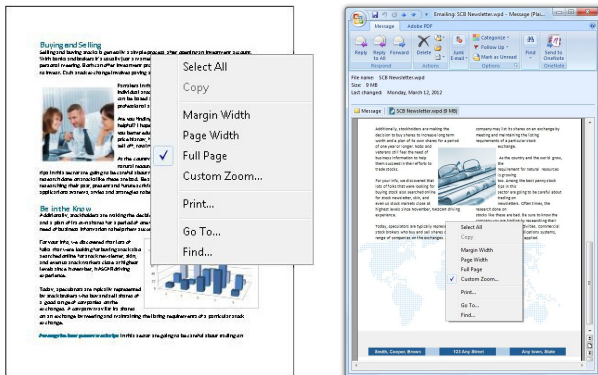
Buying and Selling

Select All
Copy
Margin Width
Page Width
Full Page
Custom Zoom...
Print...
Go To...
Find...

Be in the Know

Emailing: SCB Newsletter.wpd - Message (Pla...

Message Adobe PDF

Reply Reply to All Forward Delete Move to Folder Create Rule Other Actions Block Sender Junk E-mail Categorize Follow Up Mark as Unread Find Send to OneNote

Respond Actions Junk E-mail Options Find OneNote

File name: SCB Newsletter.wpd
Size: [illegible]
Last changed: Monday, March 12, 2012

Message SCB Newsletter.wpd ([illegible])

Select All
Copy
Margin Width
Page Width
Full Page
Custom Zoom...
Print...
Go To...
Find...

Anytown, Cooper, Brown 123 Any Street Any town, State